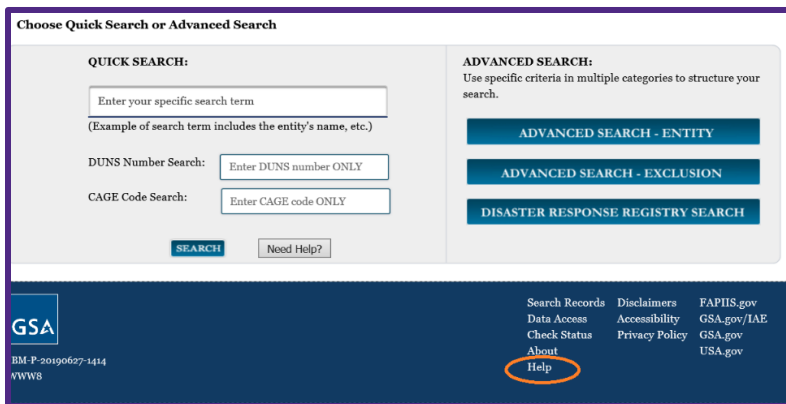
Choose Quick Search or Advanced Search

QUICK SEARCH:

Enter your specific search term

(Example of search term includes the entity's name, etc.)

DUNS Number Search: Enter DUNS number ONLY

CAGE Code Search: Enter CAGE code ONLY

SEARCH

Need Help?

ADVANCED SEARCH:
Use specific criteria in multiple categories to structure your search.

ADVANCED SEARCH - ENTITY

ADVANCED SEARCH - EXCLUSION

DISASTER RESPONSE REGISTRY SEARCH

GSA

BM-P-20190627-1414
WWW8

Search Records
Data Access
Check Status
About
Help

Disclaimers
Accessibility
Privacy Policy

FAPIIS.gov
GSA.gov/IAE
GSA.gov
USA.gov